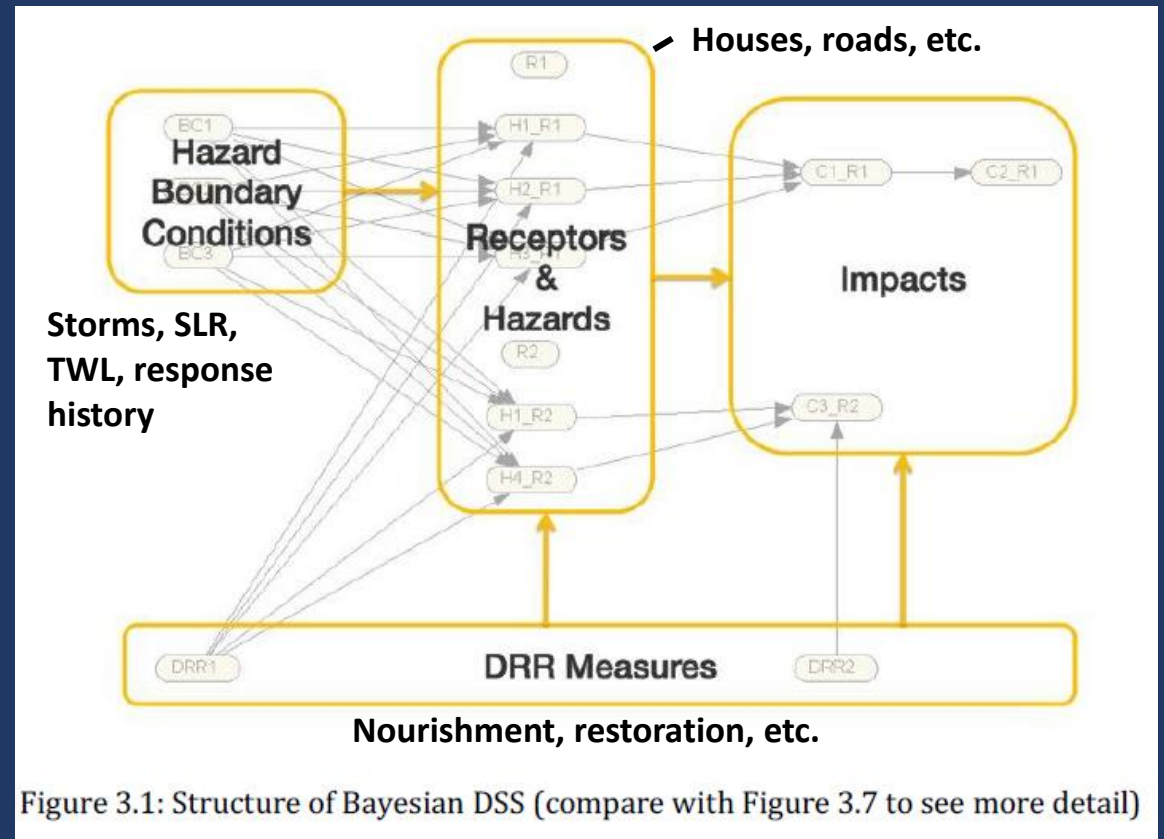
Houses, roads, etc.

R1

BC1

Hazard Boundary Conditions

BC3

H1_R1

H2_R1

H3_R1

Receptors & Hazards

R2

H1_R2

H4_R2

C1_R1

C2_R1

Impacts

C3_R2

Storms, SLR, TWL, response history

DRR1

DRR Measures

DRR2

Nourishment, restoration, etc.

Figure 3.1: Structure of Bayesian DSS (compare with Figure 3.7 to see more detail)